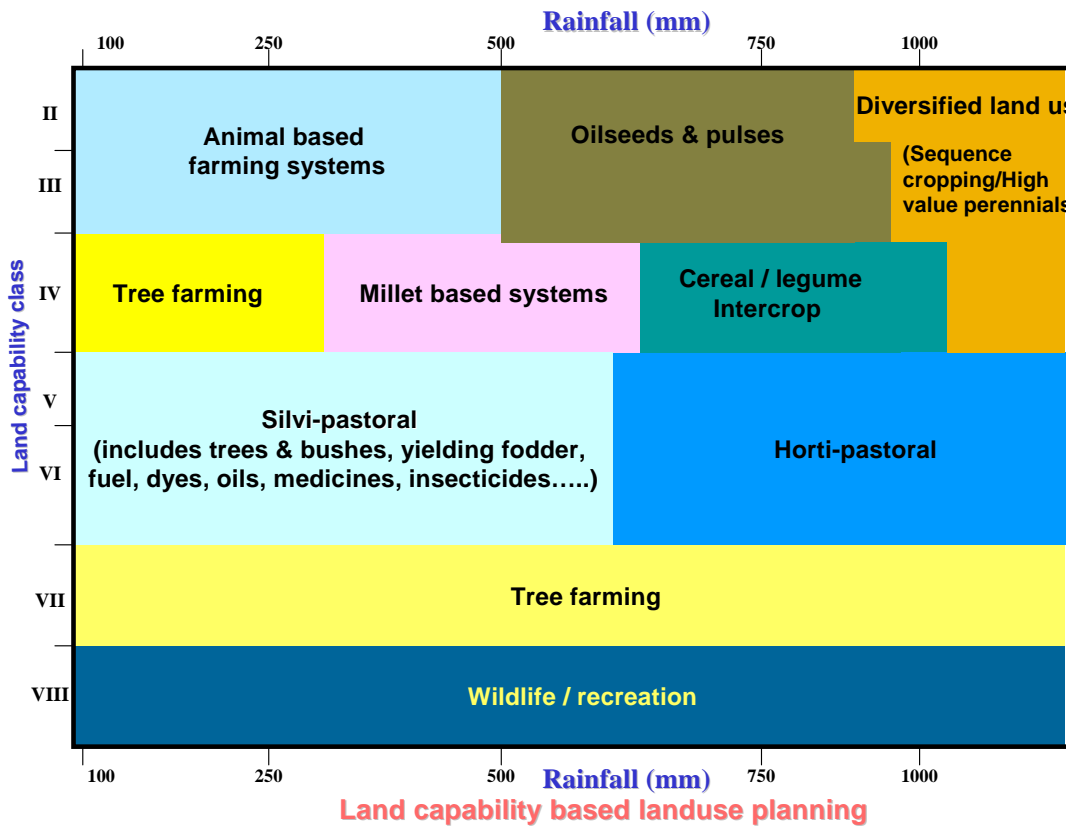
Rainfall (mm)

100 250 500 750 1000

Land capability class

II
III
IV
V
VI
VII
VIII

Animal based farming systems

Oilseeds & pulses

Diversified land us

(Sequence cropping/High value perennials

Tree farming

Millet based systems

Cereal / legume Intercrop

Silvi-pastoral (includes trees & bushes, yielding fodder, fuel, dyes, oils, medicines, insecticides…..)

Horti-pastoral

Tree farming

Wildlife / recreation

100 250 500 750 1000

Rainfall (mm)

Land capability based landuse planning